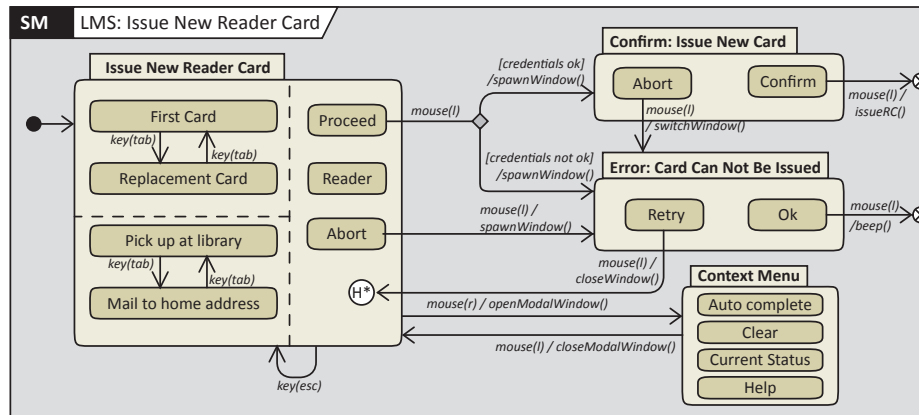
SM LMS: Issue New Reader Card

Issue New Reader Card

First Card
key(tab)
key(tab)
Replacement Card

Pick up at library
key(tab)
key(tab)
Mail to home address

Proceed
Reader
Abort

H*

key(esc)

mouse(l)

[credentials ok] /spawnWindow()

[credentials not ok] /spawnWindow()

mouse(l) / spawnWindow()

mouse(l) / closeWindow()

mouse(r) / openModalWindow()

mouse(l) / closeModalWindow()

Confirm: Issue New Card
Abort
Confirm
mouse(l) / switchWindow()
mouse(l) / issueRC()

Error: Card Can Not Be Issued
Retry
Ok
mouse(l) /beep()

Context Menu
Auto complete
Clear
Current Status
Help